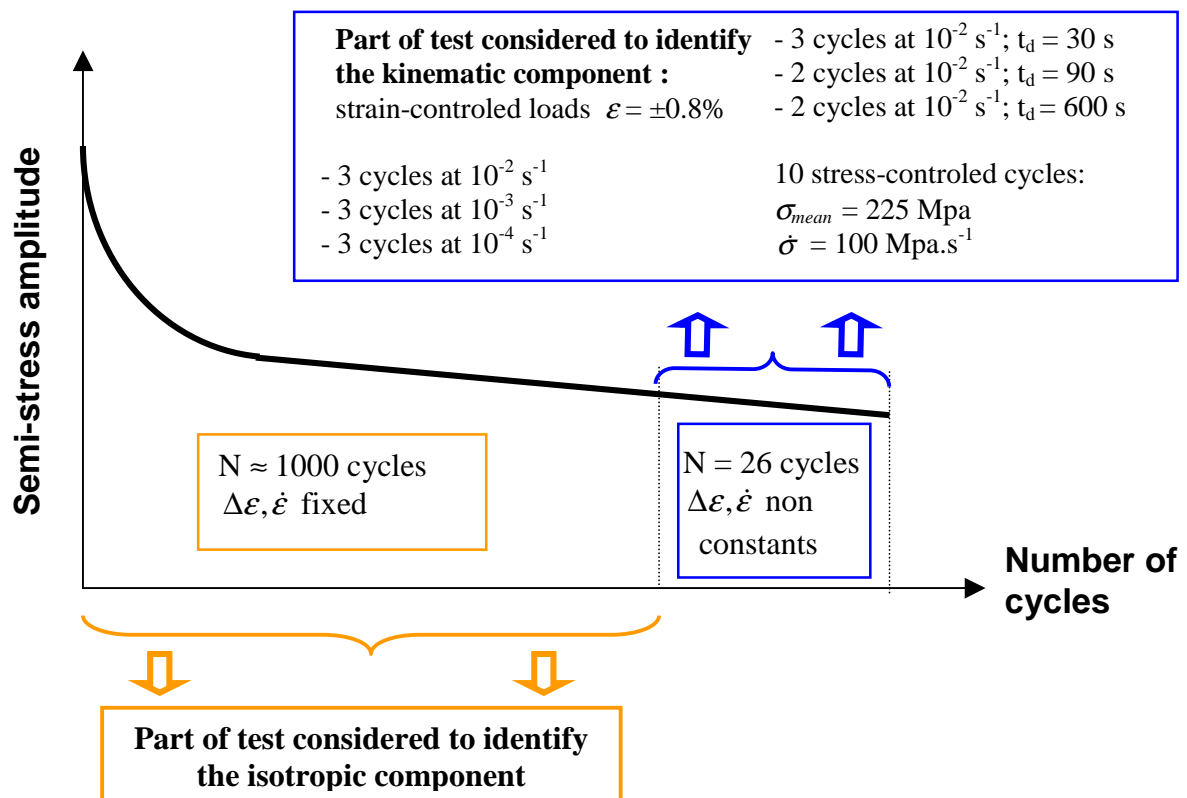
**Part of test considered to identify the kinematic component :**
strain-controled loads $\varepsilon = \pm 0.8\%$

- 3 cycles at $10^{-2}$ s$^{-1}$
- 3 cycles at $10^{-3}$ s$^{-1}$
- 3 cycles at $10^{-4}$ s$^{-1}$

- 3 cycles at $10^{-2}$ s$^{-1}$; t$_d$ = 30 s
- 2 cycles at $10^{-2}$ s$^{-1}$; t$_d$ = 90 s
- 2 cycles at $10^{-2}$ s$^{-1}$; t$_d$ = 600 s

10 stress-controled cycles:
$\sigma_{mean}$ = 225 Mpa
$\dot{\sigma}$ = 100 Mpa.s$^{-1}$

Semi-stress amplitude

N ≈ 1000 cycles
$\Delta\varepsilon, \dot{\varepsilon}$ fixed

N = 26 cycles
$\Delta\varepsilon, \dot{\varepsilon}$ non constants

Number of cycles

**Part of test considered to identify the isotropic component**